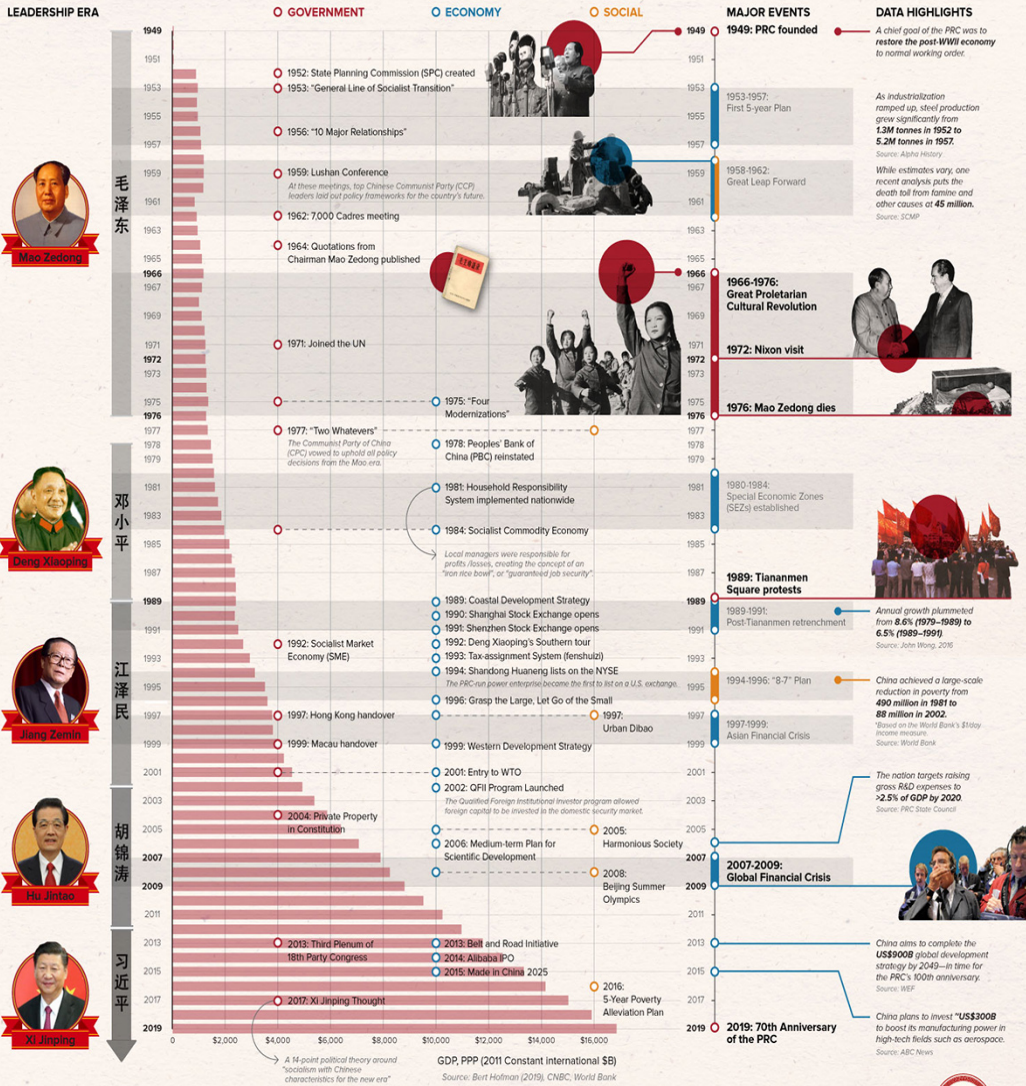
LEADERSHIP ERA

GOVERNMENT

ECONOMY

SOCIAL

MAJOR EVENTS

DATA HIGHLIGHTS

毛泽东
Mao Zedong

邓小平
Deng Xiaoping

江泽民
Jiang Zemin

胡锦涛
Hu Jintao

习近平
Xi Jinping

1949 1951 1953 1955 1957 1959 1961 1963 1965 1966 1967 1969 1971 1972 1973 1975 1976 1977 1978 1979 1981 1983 1985 1987 1989 1991 1993 1995 1997 1999 2001 2003 2005 2007 2009 2011 2013 2015 2017 2019

1952: State Planning Commission (SPC) created
1953: "General Line of Socialist Transition"
1956: "10 Major Relationships"
1959: Lushan Conference
At these meetings, top Chinese Communist Party (CCP) leaders laid out policy frameworks for the country's future.
1962: 7,000 Cadres meeting
1964: Quotations from Chairman Mao Zedong published
1971: Joined the UN
1975: "Four Modernizations"
1977: "Two Whatevers"
The Communist Party of China (CPC) vowed to uphold all policy decisions from the Mao era.
1978: Peoples' Bank of China (PBC) reinstated
1981: Household Responsibility System implemented nationwide
1984: Socialist Commodity Economy
Local managers were responsible for profits/losses, creating the concept of an "iron rice bowl", or "guaranteed job security".
1989: Coastal Development Strategy
1990: Shanghai Stock Exchange opens
1991: Shenzhen Stock Exchange opens
1992: Socialist Market Economy (SME)
1992: Deng Xiaoping's Southern tour
1993: Tax-assignment System (fenshuizi)
1994: Shandong Huaneng lists on the NYSE
The PRC-run power enterprise became the first to list on a U.S. exchange.
1996: Grasp the Large, Let Go of the Small
1997: Hong Kong handover
1997: Urban Dibao
1999: Macau handover
1999: Western Development Strategy
2001: Entry to WTO
2002: QFII Program Launched
The Qualified Foreign Institutional Investor program allowed foreign capital to be invested in the domestic security market.
2004: Private Property in Constitution
2005: Harmonious Society
2006: Medium-term Plan for Scientific Development
2008: Beijing Summer Olympics
2013: Third Plenum of 18th Party Congress
2013: Belt and Road Initiative
2014: Alibaba IPO
2015: Made in China 2025
2016: 5-Year Poverty Alleviation Plan
2017: Xi Jinping Thought
A 14-point political theory around "socialism with Chinese characteristics for the new era"

0 $2,000 $4,000 $6,000 $8,000 $10,000 $12,000 $14,000 $16,000
GDP, PPP (2011 Constant international $B)
Source: Bert Hofman (2019), CNBC, World Bank

1949: PRC founded
1953-1957: First 5-year Plan
1958-1962: Great Leap Forward
1966-1976: Great Proletarian Cultural Revolution
1972: Nixon visit
1976: Mao Zedong dies
1980-1984: Special Economic Zones (SEZs) established
1989: Tiananmen Square protests
1989-1991: Post-Tiananmen retrenchment
1994-1996: "8-7" Plan
1997-1999: Asian Financial Crisis
2007-2009: Global Financial Crisis
2019: 70th Anniversary of the PRC

A chief goal of the PRC was to restore the post-WWII economy to normal working order.

As industrialization ramped up, steel production grew significantly from 1.3M tonnes in 1952 to 5.2M tonnes in 1957.
Source: Alpha History

While estimates vary, one recent analysis puts the death toll from famine and other causes at 45 million.
Source: SCMP

Annual growth plummeted from 8.6% (1979–1989) to 6.5% (1989–1991).
Source: John Wong, 2016

China achieved a large-scale reduction in poverty from 490 million in 1981 to 88 million in 2002.
*Based on the World Bank's $1/day income measure.
Source: World Bank

The nation targets raising gross R&D expenses to >2.5% of GDP by 2020.
Source: PRC State Council

China aims to complete the US$900B global development strategy by 2049—in time for the PRC's 100th anniversary.
Source: WEF

China plans to invest ~US$300B to boost its manufacturing power in high-tech fields such as aerospace.
Source: ABC News